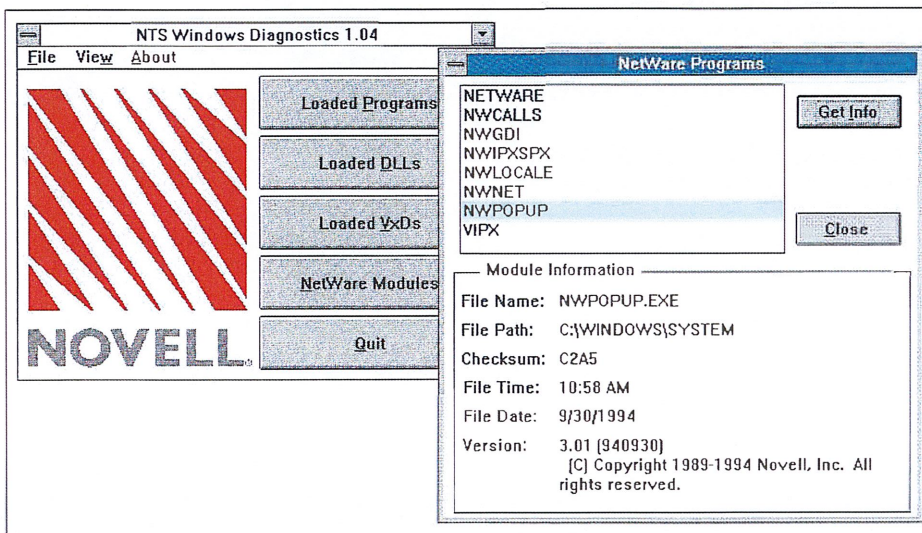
NTS Windows Diagnostics 1.04

File View About

NOVELL

Loaded Programs

Loaded DLLs

Loaded VxDs

NetWare Modules

Quit

NetWare Programs

NETWARE
NWCALLS
NWGDI
NWIPXSPX
NWLOCALE
NWNET
NWPOPUP
VIPX

Get Info

Close

Module Information

File Name: NWPOPUP.EXE

File Path: C:\WINDOWS\SYSTEM

Checksum: C2A5

File Time: 10:58 AM

File Date: 9/30/1994

Version: 3.01 (940930) (C) Copyright 1989-1994 Novell, Inc. All rights reserved.